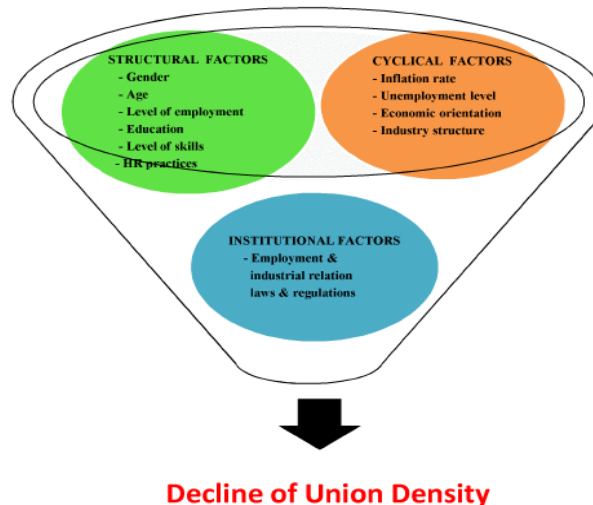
STRUCTURAL FACTORS
- Gender
- Age
- Level of employment
- Education
- Level of skills
- HR practices

CYCLICAL FACTORS
- Inflation rate
- Unemployment level
- Economic orientation
- Industry structure

INSTITUTIONAL FACTORS
- Employment & industrial relation laws & regulations

Decline of Union Density